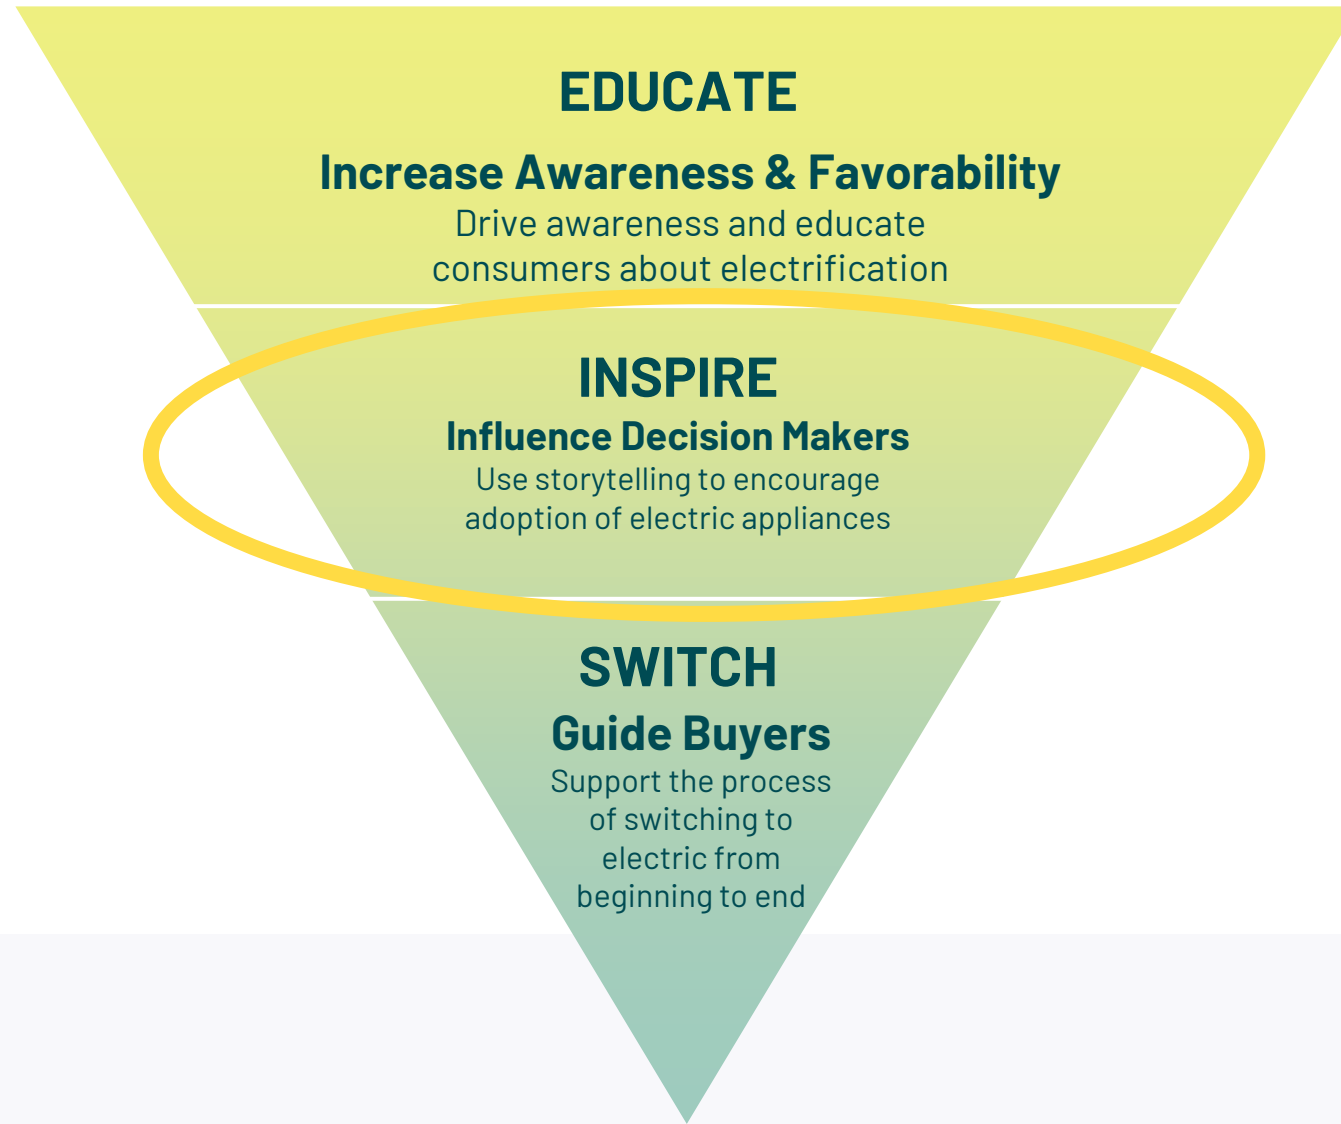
EDUCATE

Increase Awareness & Favorability

Drive awareness and educate consumers about electrification

INSPIRE

Influence Decision Makers

Use storytelling to encourage adoption of electric appliances

SWITCH

Guide Buyers

Support the process of switching to electric from beginning to end